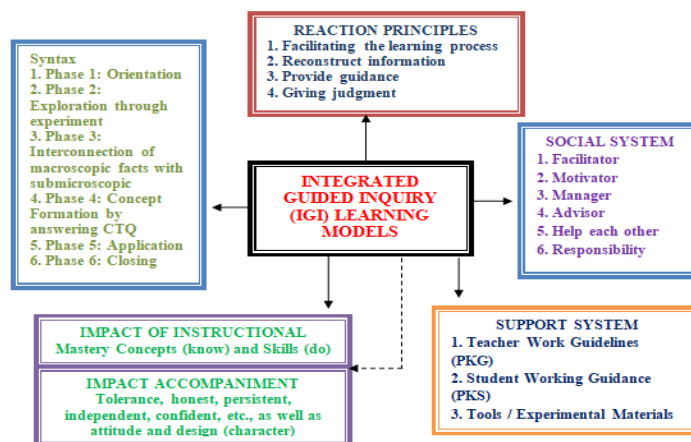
REACTION PRINCIPLES
1. Facilitating the learning process
2. Reconstruct information
3. Provide guidance
4. Giving judgment

Syntax
1. Phase 1: Orientation
2. Phase 2: Exploration through experiment
3. Phase 3: Interconnection of macroscopic facts with submicroscopic
4. Phase 4: Concept Formation by answering CTQ
5. Phase 5: Application
6. Phase 6: Closing

INTEGRATED GUIDED INQUIRY (IGI) LEARNING MODELS

SOCIAL SYSTEM
1. Facilitator
2. Motivator
3. Manager
4. Advisor
5. Help each other
6. Responsibility

IMPACT OF INSTRUCTIONAL
Mastery Concepts (know) and Skills (do)

IMPACT ACCOMPANIMENT
Tolerance, honest, persistent, independent, confident, etc., as well as attitude and design (character)

SUPPORT SYSTEM
1. Teacher Work Guidelines (PKG)
2. Student Working Guidance (PKS)
3. Tools / Experimental Materials